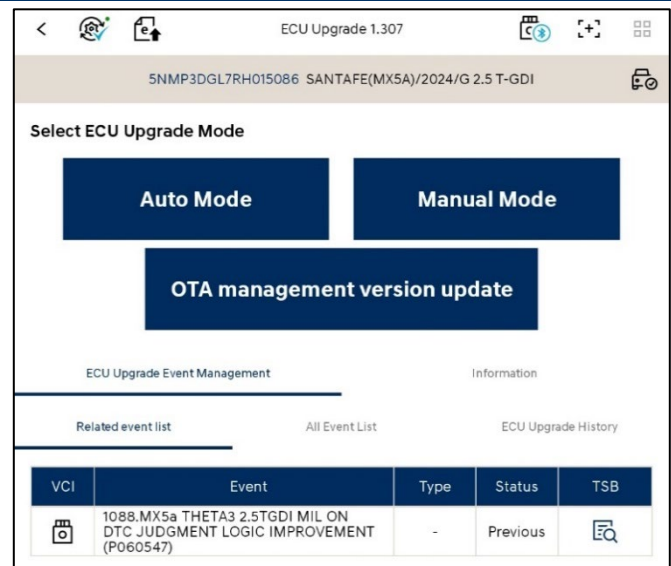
ECU Upgrade 1.307

5NMP3DGL7RH015086 SANTAFE(MX5A)/2024/G 2.5 T-GDI

Select ECU Upgrade Mode

Auto Mode

Manual Mode

OTA management version update

ECU Upgrade Event Management

Information

Related event list

All Event List

ECU Upgrade History

| VCI | Event | Type | Status | TSB |
|---|---|---|---|---|
| | 1088.MX5a THETA3 2.5TGDI MIL ON DTC JUDGMENT LOGIC IMPROVEMENT (P060547) | - | Previous | |